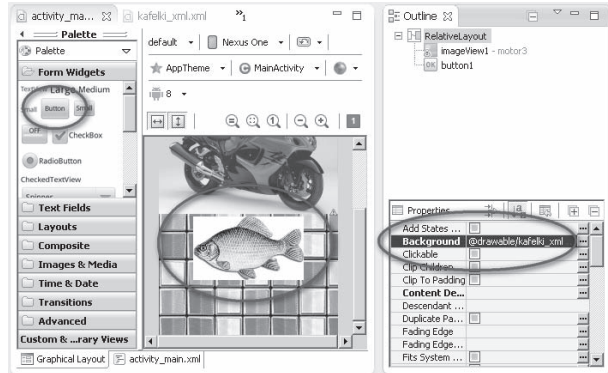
activity_ma... kafelki_xml.xml »1

Palette

Palette

Form Widgets

TextView Large Medium

Small Button Small

OFF CheckBox

RadioButton

CheckedTextView

Spinner

Text Fields

Layouts

Composite

Images & Media

Time & Date

Transitions

Advanced

Custom & ...rary Views

Graphical Layout activity_main.xml

default Nexus One

AppTheme MainActivity

8

1

Outline

RelativeLayout

imageView1 - motor3

OK button1

Properties

| | |
|---|---|
| Add States ... | |
| Background | @drawable/kafelki_xml |
| Clickable | |
| Clip Children | |
| Clip To Padding | |
| Content De... | |
| Descendant ... | |
| Duplicate Pa... | |
| Fading Edge | |
| Fading Edge... | |
| Fits System ... | |